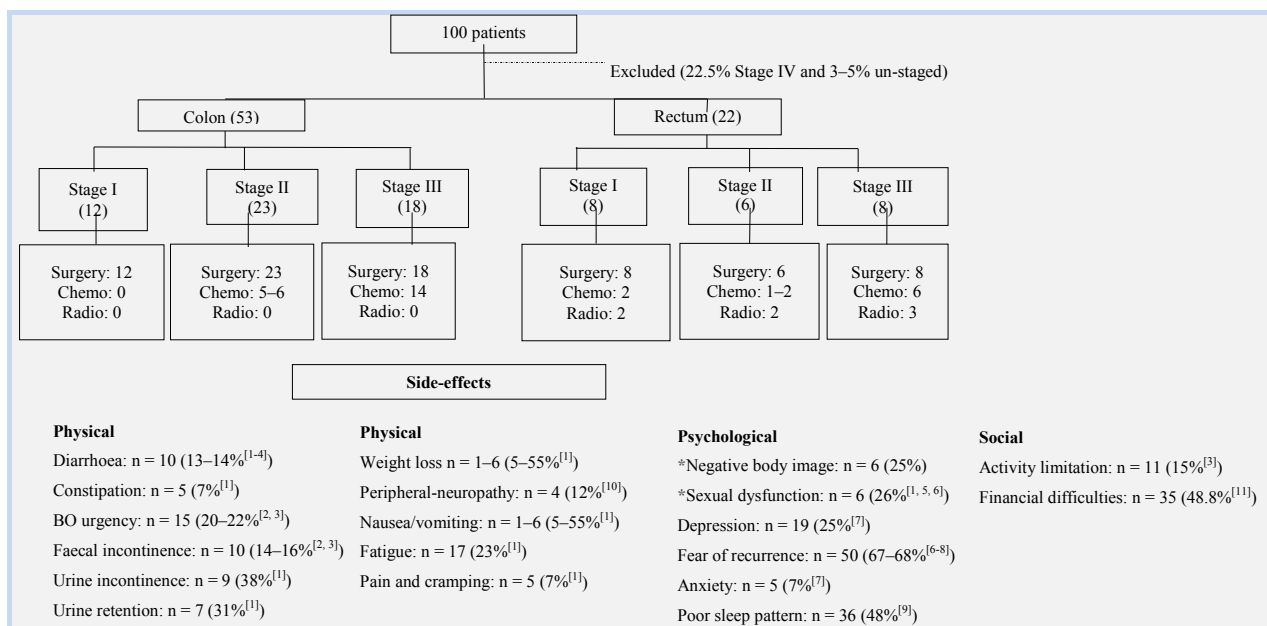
100 patients

Excluded (22.5% Stage IV and 3–5% un-staged)

Colon (53)

Rectum (22)

Stage I (12)

Stage II (23)

Stage III (18)

Stage I (8)

Stage II (6)

Stage III (8)

Surgery: 12
Chemo: 0
Radio: 0

Surgery: 23
Chemo: 5–6
Radio: 0

Surgery: 18
Chemo: 14
Radio: 0

Surgery: 8
Chemo: 2
Radio: 2

Surgery: 6
Chemo: 1–2
Radio: 2

Surgery: 8
Chemo: 6
Radio: 3

Side-effects

Physical
Diarrhoea: n = 10 (13–14%$^{[1-4]}$)
Constipation: n = 5 (7%$^{[1]}$)
BO urgency: n = 15 (20–22%$^{[2, 3]}$)
Faecal incontinence: n = 10 (14–16%$^{[2, 3]}$)
Urine incontinence: n = 9 (38%$^{[1]}$)
Urine retention: n = 7 (31%$^{[1]}$)

Physical
Weight loss n = 1–6 (5–55%$^{[1]}$)
Peripheral-neuropathy: n = 4 (12%$^{[10]}$)
Nausea/vomiting: n = 1–6 (5–55%$^{[1]}$)
Fatigue: n = 17 (23%$^{[1]}$)
Pain and cramping: n = 5 (7%$^{[1]}$)

Psychological
*Negative body image: n = 6 (25%)
*Sexual dysfunction: n = 6 (26%$^{[1, 5, 6]}$)
Depression: n = 19 (25%$^{[7]}$)
Fear of recurrence: n = 50 (67–68%$^{[6-8]}$)
Anxiety: n = 5 (7%$^{[7]}$)
Poor sleep pattern: n = 36 (48%$^{[9]}$)

Social
Activity limitation: n = 11 (15%$^{[3]}$)
Financial difficulties: n = 35 (48.8%$^{[11]}$)